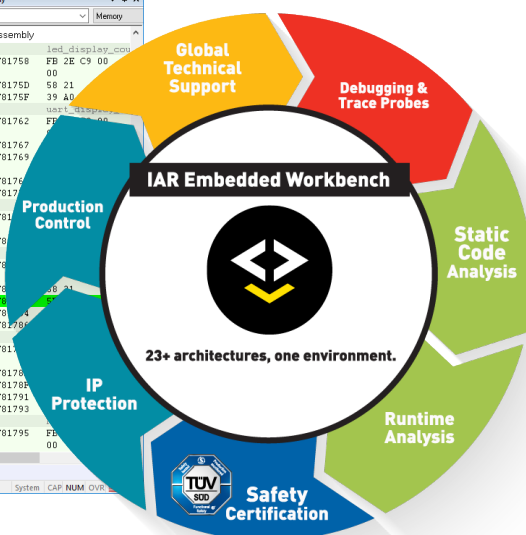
Memory
ssembly
led_display_cou
781758 FB 2E C9 00
00
78175D 58 21
78175F 39 A0
uart_disp
781762
781767
781769
781795
System CAP NUM OVR

Global Technical Support

Debugging & Trace Probes

Static Code Analysis

Runtime Analysis

Safety Certification

IP Protection

Production Control

IAR Embedded Workbench

23+ architectures, one environment.

TÜV SÜD